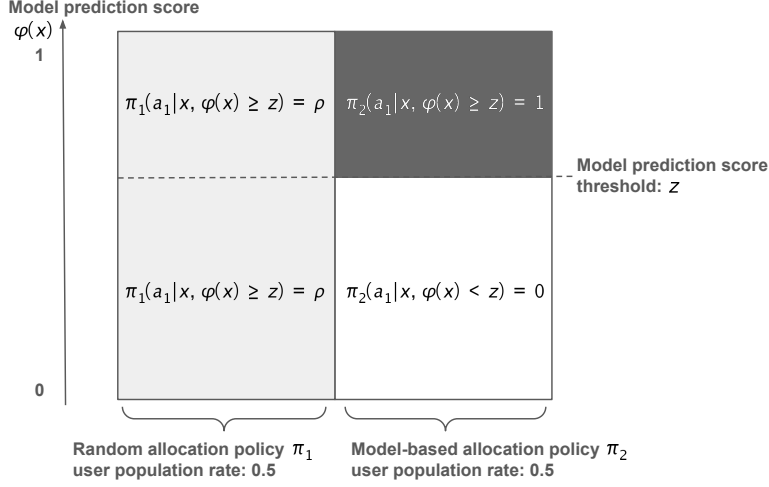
Model prediction score

$\varphi(x)$

1

$\pi_1(a_1|x, \varphi(x) \geq z) = \rho$

$\pi_2(a_1|x, \varphi(x) \geq z) = 1$

Model prediction score threshold: $z$

$\pi_1(a_1|x, \varphi(x) \geq z) = \rho$

$\pi_2(a_1|x, \varphi(x) < z) = 0$

0

Random allocation policy $\pi_1$
user population rate: 0.5

Model-based allocation policy $\pi_2$
user population rate: 0.5